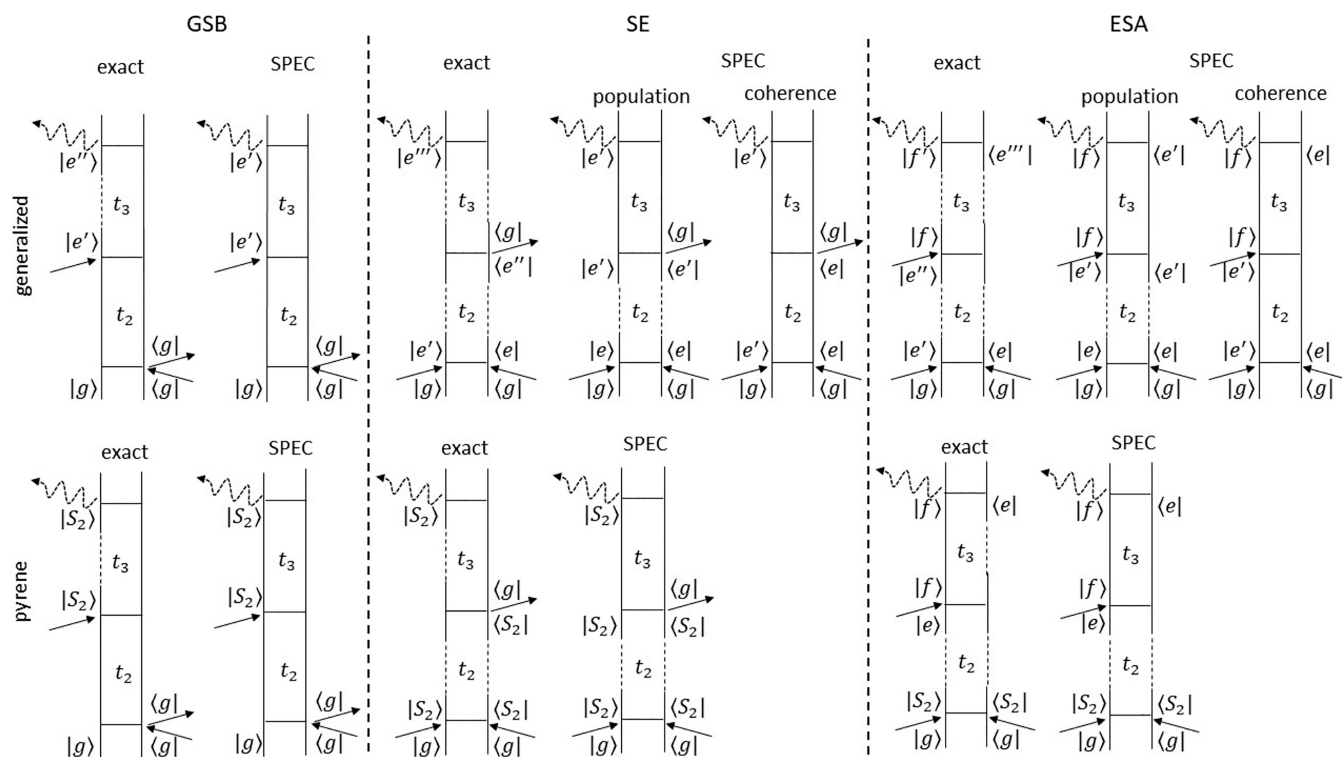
GSB

SE

ESA

exact

SPEC

exact

SPEC

population

coherence

exact

SPEC

population

coherence

generalized

$|e''\rangle$ $t_3$ $|e'\rangle$ $t_2$ $\langle g|$ $|g\rangle$ $\langle g|$

$|e'\rangle$ $t_3$ $|e'\rangle$ $t_2$ $\langle g|$ $|g\rangle$ $\langle g|$

$|e'''\rangle$ $t_3$ $\langle g|$ $\langle e''|$ $t_2$ $|e'\rangle$ $\langle e|$ $|g\rangle$ $\langle g|$

$|e'\rangle$ $t_3$ $\langle g|$ $|e'\rangle$ $\langle e'|$ $t_2$ $|e\rangle$ $\langle e|$ $|g\rangle$ $\langle g|$

$|e'\rangle$ $t_3$ $\langle g|$ $\langle e|$ $t_2$ $|e'\rangle$ $\langle e|$ $|g\rangle$ $\langle g|$

$|f'\rangle$ $\langle e'''|$ $t_3$ $|f\rangle$ $|e''\rangle$ $t_2$ $|e'\rangle$ $\langle e|$ $|g\rangle$ $\langle g|$

$|f\rangle$ $\langle e'|$ $t_3$ $|f\rangle$ $|e'\rangle$ $\langle e'|$ $t_2$ $|e\rangle$ $\langle e|$ $|g\rangle$ $\langle g|$

$|f\rangle$ $\langle e|$ $t_3$ $|f\rangle$ $|e'\rangle$ $t_2$ $|e'\rangle$ $\langle e|$ $|g\rangle$ $\langle g|$

pyrene

exact

SPEC

exact

SPEC

exact

SPEC

$|S_2\rangle$ $t_3$ $|S_2\rangle$ $t_2$ $\langle g|$ $|g\rangle$ $\langle g|$

$|S_2\rangle$ $t_3$ $|S_2\rangle$ $t_2$ $\langle g|$ $|g\rangle$ $\langle g|$

$|S_2\rangle$ $t_3$ $\langle g|$ $\langle S_2|$ $t_2$ $|S_2\rangle$ $\langle S_2|$ $|g\rangle$ $\langle g|$

$|S_2\rangle$ $t_3$ $\langle g|$ $|S_2\rangle$ $\langle S_2|$ $t_2$ $|S_2\rangle$ $\langle S_2|$ $|g\rangle$ $\langle g|$

$|f\rangle$ $\langle e|$ $t_3$ $|f\rangle$ $|e\rangle$ $t_2$ $|S_2\rangle$ $\langle S_2|$ $|g\rangle$ $\langle g|$

$|f\rangle$ $\langle e|$ $t_3$ $|f\rangle$ $|e\rangle$ $t_2$ $|S_2\rangle$ $\langle S_2|$ $|g\rangle$ $\langle g|$